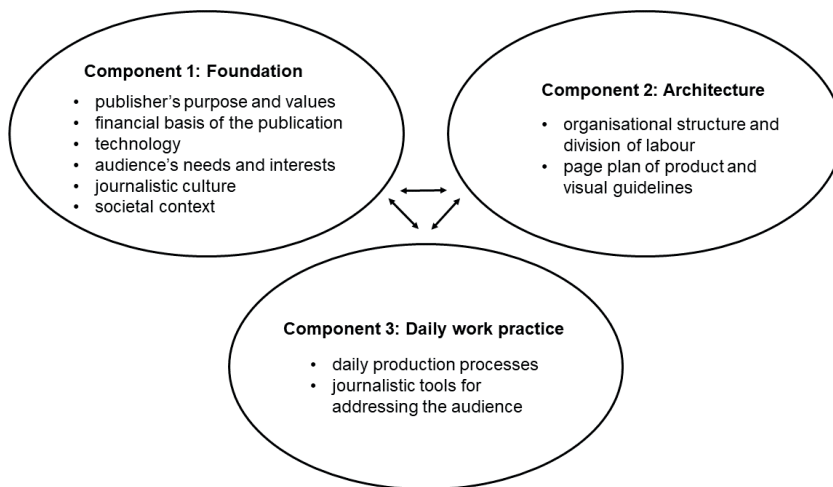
Component 1: Foundation

- publisher's purpose and values
- financial basis of the publication
- technology
- audience's needs and interests
- journalistic culture
- societal context

Component 2: Architecture

- organisational structure and division of labour
- page plan of product and visual guidelines

Component 3: Daily work practice

- daily production processes
- journalistic tools for addressing the audience